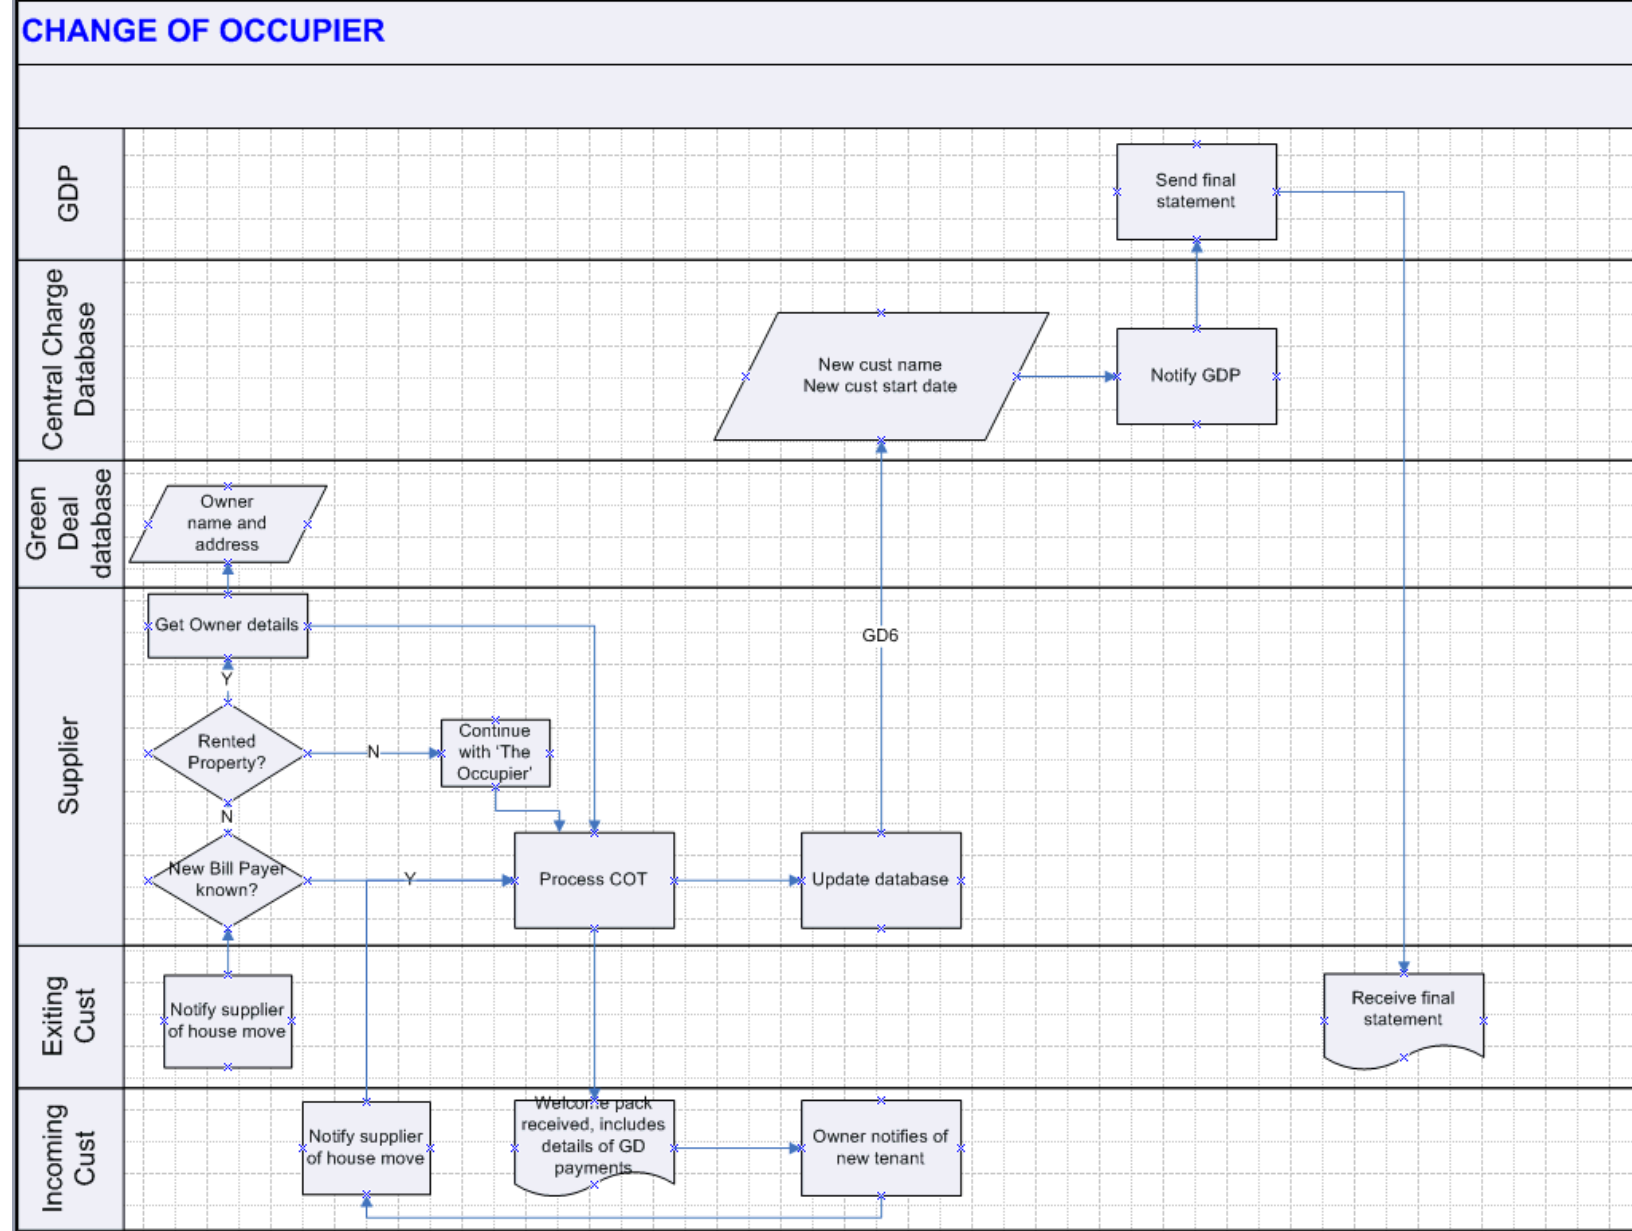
CHANGE OF OCCUPIER

GDP

Send final statement

Central Charge Database

New cust name
New cust start date

Notify GDP

Green Deal database

Owner name and address

Supplier

Get Owner details

GD6

Y

Rented Property?

N

Continue with 'The Occupier'

N

New Bill Payer known?

Y

Process COT

Update database

Exiting Cust

Notify supplier of house move

Receive final statement

Incoming Cust

Notify supplier of house move

Welcome pack received, includes details of GD payments

Owner notifies of new tenant